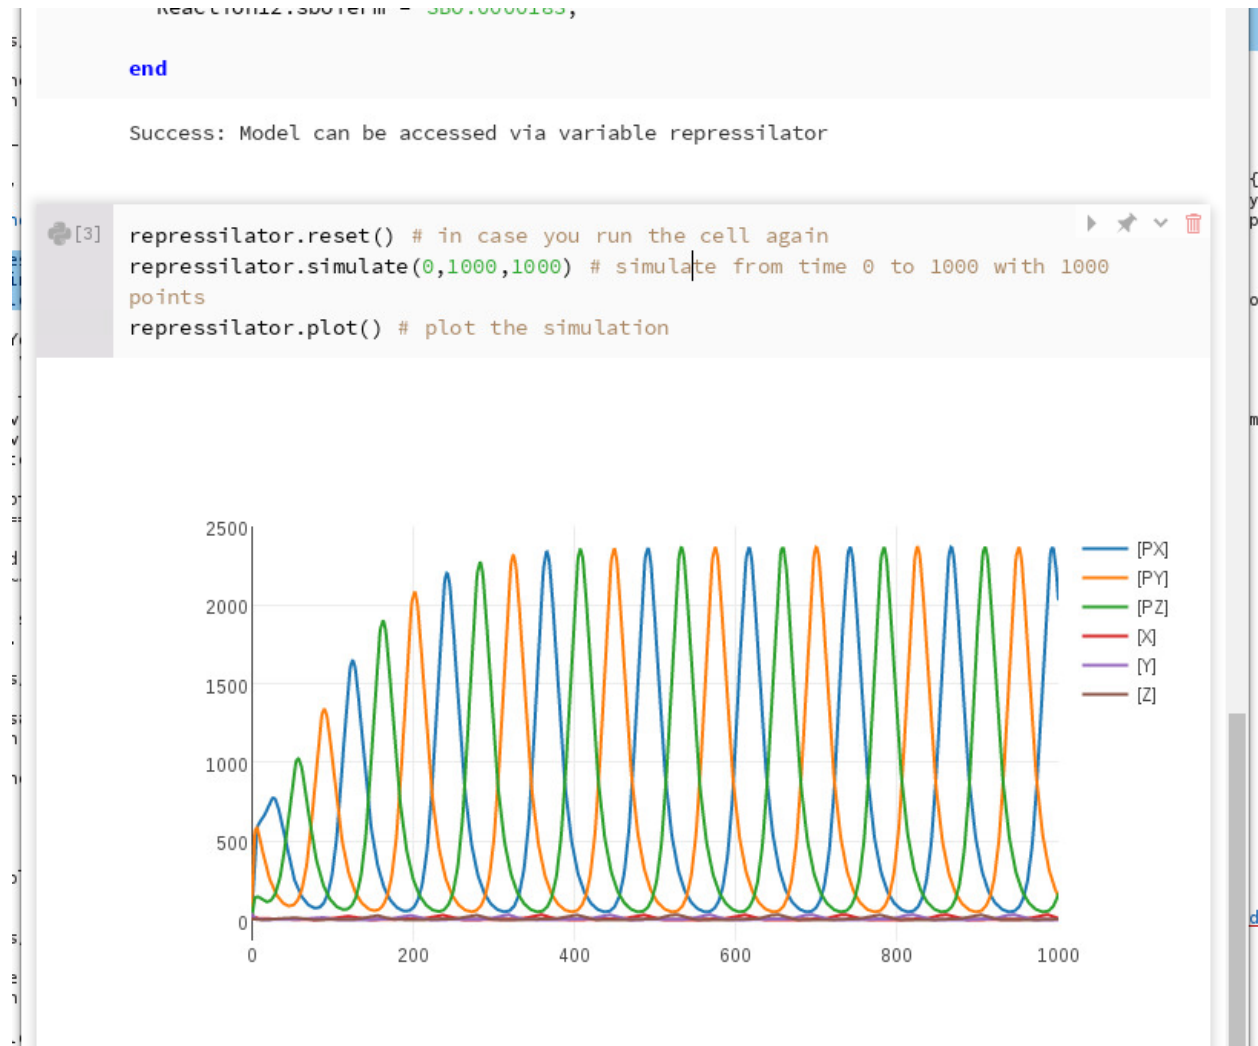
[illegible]

end

Success: Model can be accessed via variable repressilator

[3]
repressilator.reset() # in case you run the cell again
repressilator.simulate(0,1000,1000) # simulate from time 0 to 1000 with 1000 points
repressilator.plot() # plot the simulation

2500
2000
1500
1000
500
0
0
200
400
600
800
1000

[PX]
[PY]
[PZ]
[X]
[Y]
[Z]